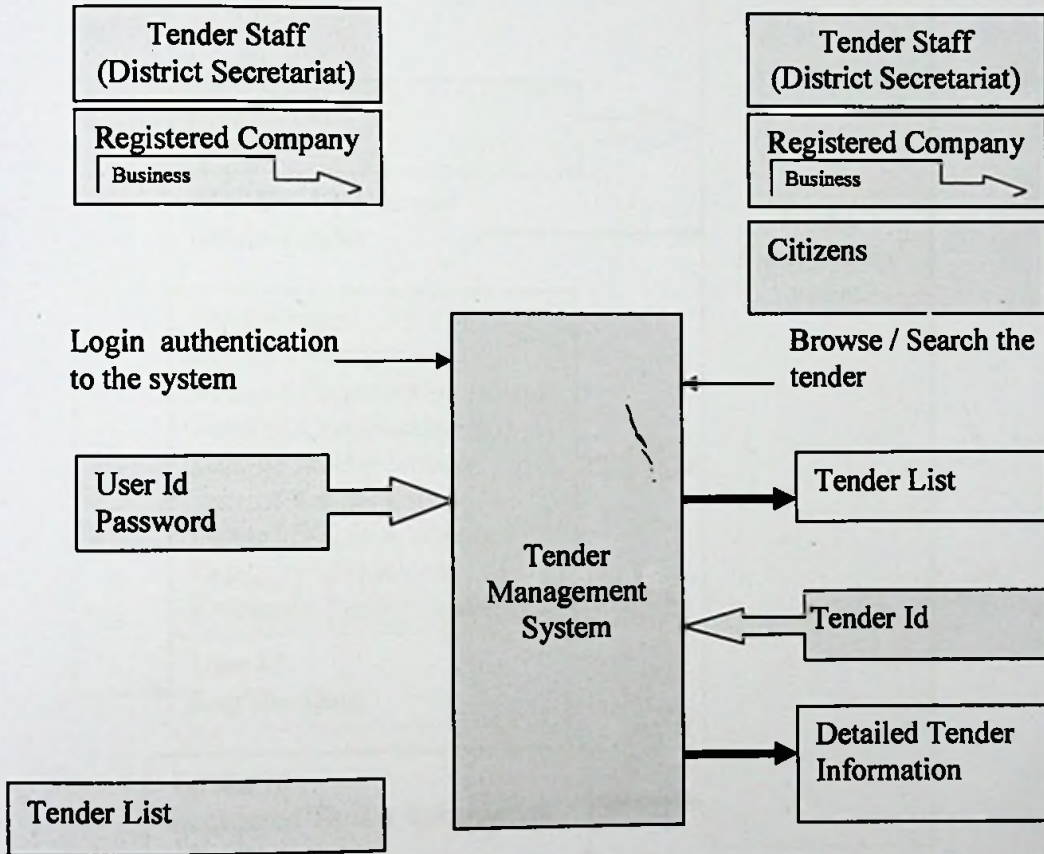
Tender Staff
(District Secretariat)

Registered Company
Business

Tender Staff
(District Secretariat)

Registered Company
Business

Citizens

Login authentication to the system

Browse / Search the tender

User Id
Password

Tender List

Tender Management System

Tender Id

Detailed Tender Information

Tender List